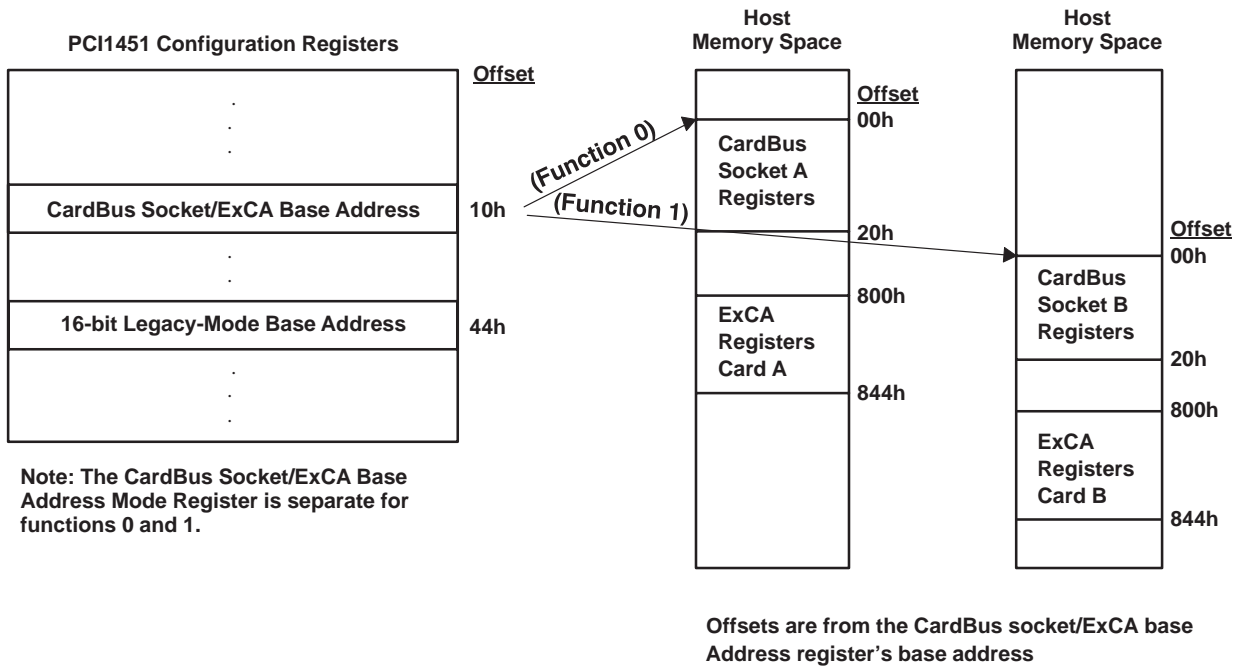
PCI1451 Configuration Registers

Offset

.
.
.

CardBus Socket/ExCA Base Address 10h

.
.

16-bit Legacy-Mode Base Address 44h

.
.
.

Note: The CardBus Socket/ExCA Base Address Mode Register is separate for functions 0 and 1.

(Function 0)

(Function 1)

Host Memory Space

Offset

00h

CardBus Socket A Registers

20h

800h

ExCA Registers Card A

844h

Host Memory Space

Offset

00h

CardBus Socket B Registers

20h

800h

ExCA Registers Card B

844h

Offsets are from the CardBus socket/ExCA base Address register’s base address